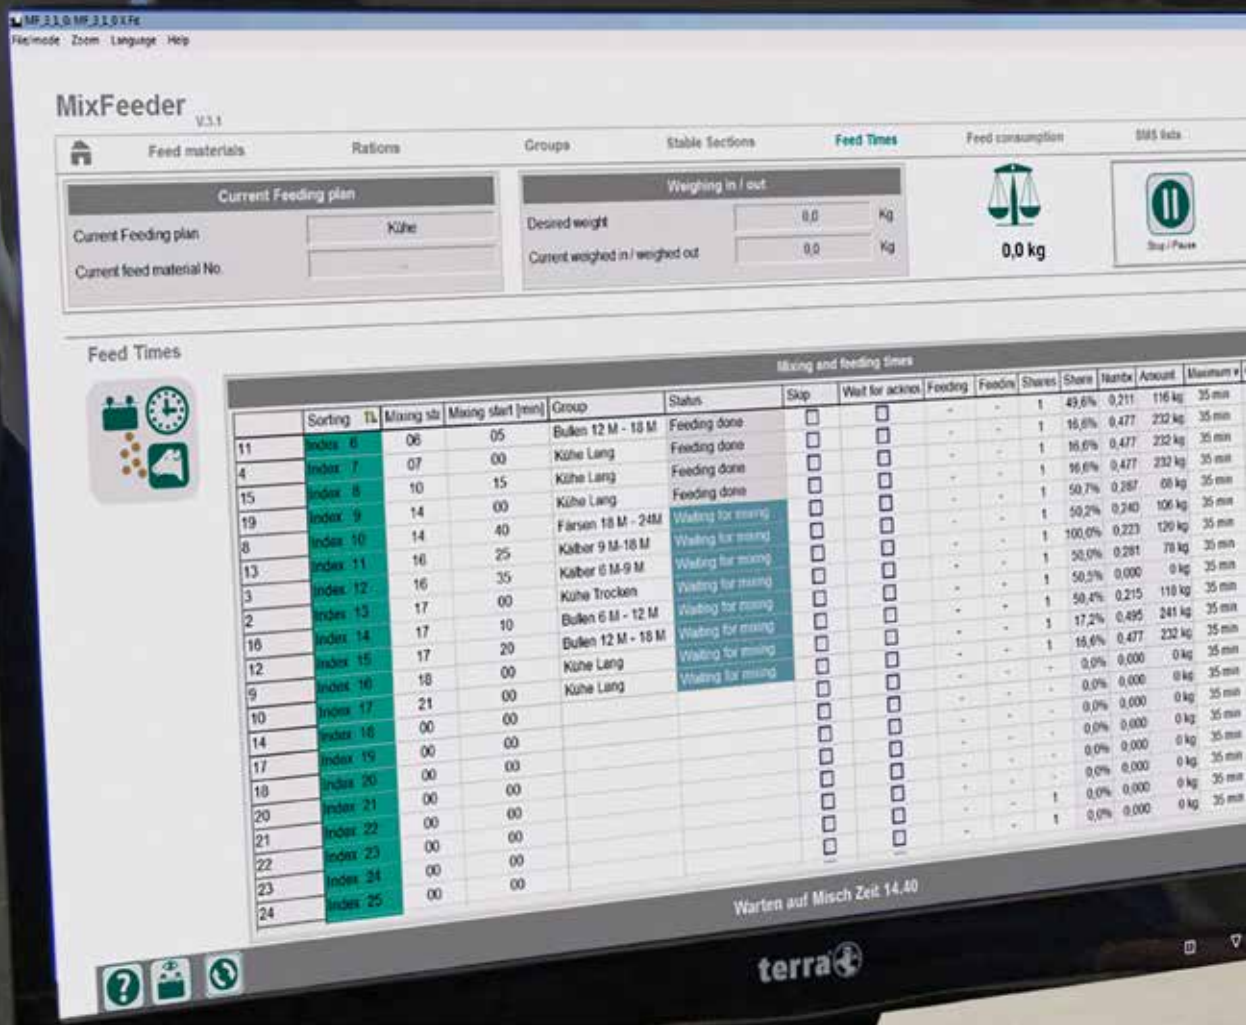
MF_3.1.0 MF_3.1.0.X.Fe
File/mode Zoom Language Help

MixFeeder V.3.1

Feed materials Rations Groups Stable Sections Feed Times Feed consumption SMS data

Current Feeding plan
Current Feeding plan Kühe
Current feed material No.

Weighing in / out
Desired weight 0,0 Kg
Current weighed in / weighed out 0,0 Kg

0,0 kg

Stop / Pause

Feed Times

Mixing and feeding times

| | Sorting | Mixing slo | Mixing start [min] | Group | Status | Skip | Wait for acknow | Feeding | Feedin | Shares | Share | Numbe | Amount | Maximum |
|---|---|---|---|---|---|---|---|---|---|---|---|---|---|---|
| 11 | Index 6 | 06 | 05 | Bullen 12 M - 18 M | Feeding done | ☐ | ☐ | - | - | 1 | 49,6% | 0,211 | 116 kg | 35 min |
| 4 | Index 7 | 07 | 00 | Kühe Lang | Feeding done | ☐ | ☐ | - | - | 1 | 16,6% | 0,477 | 232 kg | 35 min |
| 15 | Index 8 | 10 | 15 | Kühe Lang | Feeding done | ☐ | ☐ | - | - | 1 | 16,6% | 0,477 | 232 kg | 35 min |
| 19 | Index 9 | 14 | 00 | Kühe Lang | Feeding done | ☐ | ☐ | - | - | 1 | 16,6% | 0,477 | 232 kg | 35 min |
| 8 | Index 10 | 14 | 40 | Färsen 18 M - 24M | Waiting for mixing | ☐ | ☐ | - | - | 1 | 50,7% | 0,267 | 68 kg | 35 min |
| 13 | Index 11 | 16 | 25 | Kälber 9 M-18 M | Waiting for mixing | ☐ | ☐ | - | - | 1 | 50,2% | 0,240 | 106 kg | 35 min |
| 3 | Index 12 | 16 | 35 | Kälber 6 M-9 M | Waiting for mixing | ☐ | ☐ | - | - | 1 | 100,0% | 0,223 | 120 kg | 35 min |
| 2 | Index 13 | 17 | 00 | Kühe Trocken | Waiting for mixing | ☐ | ☐ | - | - | 1 | 50,0% | 0,281 | 78 kg | 35 min |
| 16 | Index 14 | 17 | 10 | Bullen 6 M - 12 M | Waiting for mixing | ☐ | ☐ | - | - | 1 | 50,5% | 0,000 | 0 kg | 35 min |
| 12 | Index 15 | 17 | 20 | Bullen 12 M - 18 M | Waiting for mixing | ☐ | ☐ | - | - | 1 | 50,4% | 0,215 | 118 kg | 35 min |
| 9 | Index 16 | 18 | 00 | Kühe Lang | Waiting for mixing | ☐ | ☐ | - | - | 1 | 17,2% | 0,495 | 241 kg | 35 min |
| 10 | Index 17 | 21 | 00 | Kühe Lang | Waiting for mixing | ☐ | ☐ | - | - | 1 | 16,6% | 0,477 | 232 kg | 35 min |
| 14 | Index 18 | 00 | 00 | | | ☐ | ☐ | - | - | | 0,0% | 0,000 | 0 kg | 35 min |
| 17 | Index 19 | 00 | 00 | | | ☐ | ☐ | - | - | | 0,0% | 0,000 | 0 kg | 35 min |
| 18 | Index 20 | 00 | 00 | | | ☐ | ☐ | - | - | | 0,0% | 0,000 | 0 kg | 35 min |
| 20 | Index 21 | 00 | 00 | | | ☐ | ☐ | - | - | | 0,0% | 0,000 | 0 kg | 35 min |
| 21 | Index 22 | 00 | 00 | | | ☐ | ☐ | - | - | | 0,0% | 0,000 | 0 kg | 35 min |
| 22 | Index 23 | 00 | 00 | | | ☐ | ☐ | - | - | | 0,0% | 0,000 | 0 kg | 35 min |
| 23 | Index 24 | 00 | 00 | | | ☐ | ☐ | - | - | 1 | 0,0% | 0,000 | 0 kg | 35 min |
| 24 | Index 25 | 00 | 00 | | | ☐ | ☐ | - | - | 1 | 0,0% | 0,000 | 0 kg | 35 min |

Warten auf Misch Zeit 14.40

terra